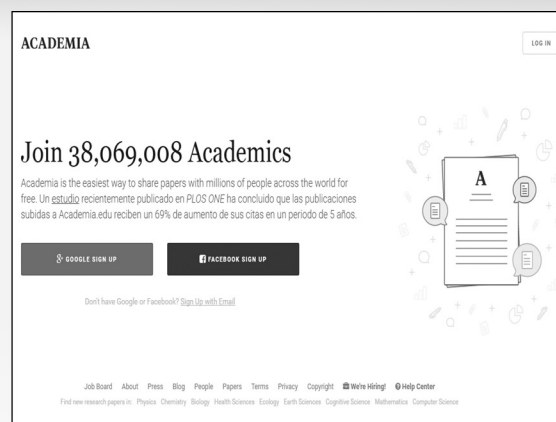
ACADEMIA

LOG IN

Join 38,069,008 Academics

Academia is the easiest way to share papers with millions of people across the world for free. Un estudio recientemente publicado en PLOS ONE ha concluido que las publicaciones subidas a Academia.edu reciben un 69% de aumento de sus citas en un periodo de 5 años.

GOOGLE SIGN UP

FACEBOOK SIGN UP

Don't have Google or Facebook? Sign Up with Email

A

Job Board About Press Blog People Papers Terms Privacy Copyright We're Hiring! Help Center

Find new research papers in: Physics Chemistry Biology Health Sciences Ecology Earth Sciences Cognitive Science Mathematics Computer Science